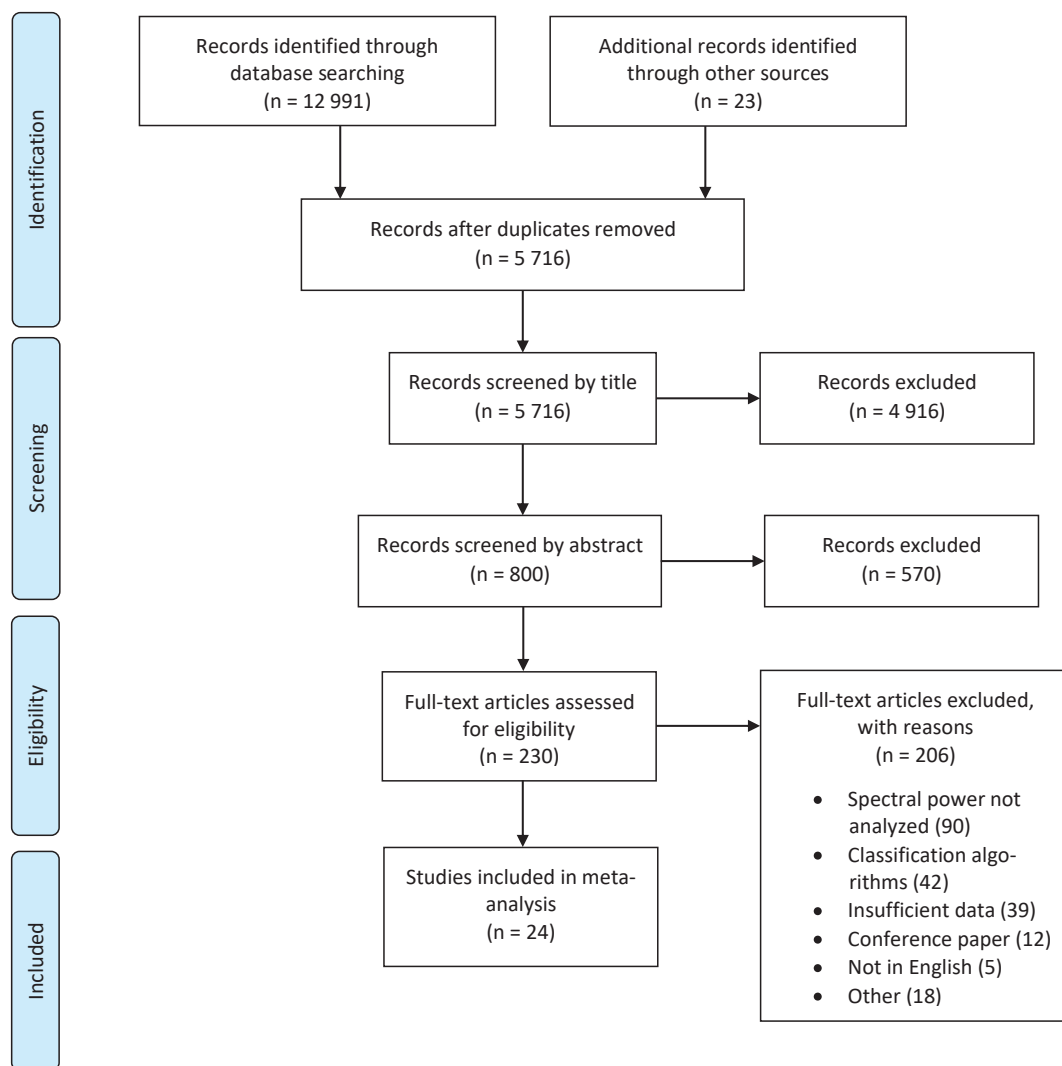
Identification

Records identified through database searching (n = 12 991)

Additional records identified through other sources (n = 23)

Records after duplicates removed (n = 5 716)

Screening

Records screened by title (n = 5 716)

Records excluded (n = 4 916)

Records screened by abstract (n = 800)

Records excluded (n = 570)

Eligibility

Full-text articles assessed for eligibility (n = 230)

Full-text articles excluded, with reasons (n = 206)

- Spectral power not analyzed (90)
- Classification algorithms (42)
- Insufficient data (39)
- Conference paper (12)
- Not in English (5)
- Other (18)

Included

Studies included in meta-analysis (n = 24)